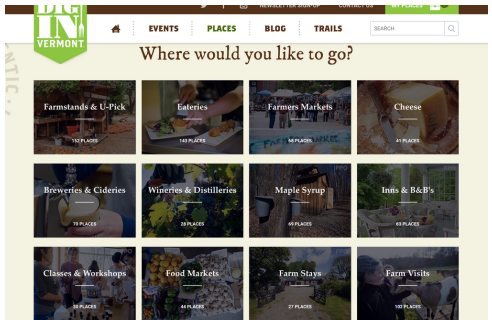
NEWSLETTER SIGN-UP CONTACT US MY PLACES

DIG IN VERMONT

EVENTS PLACES BLOG TRAILS SEARCH

NTIC

Where would you like to go?

Farmstands & U-Pick
152 PLACES

Eateries
145 PLACES

Farmers Markets
98 PLACES

Cheese
41 PLACES

Breweries & Cideries
78 PLACES

Wineries & Distilleries
28 PLACES

Maple Syrup
65 PLACES

Inns & B&B's
63 PLACES

Classes & Workshops
35 PLACES

Food Markets
44 PLACES

Farm Stays
27 PLACES

Farm Visits
102 PLACES